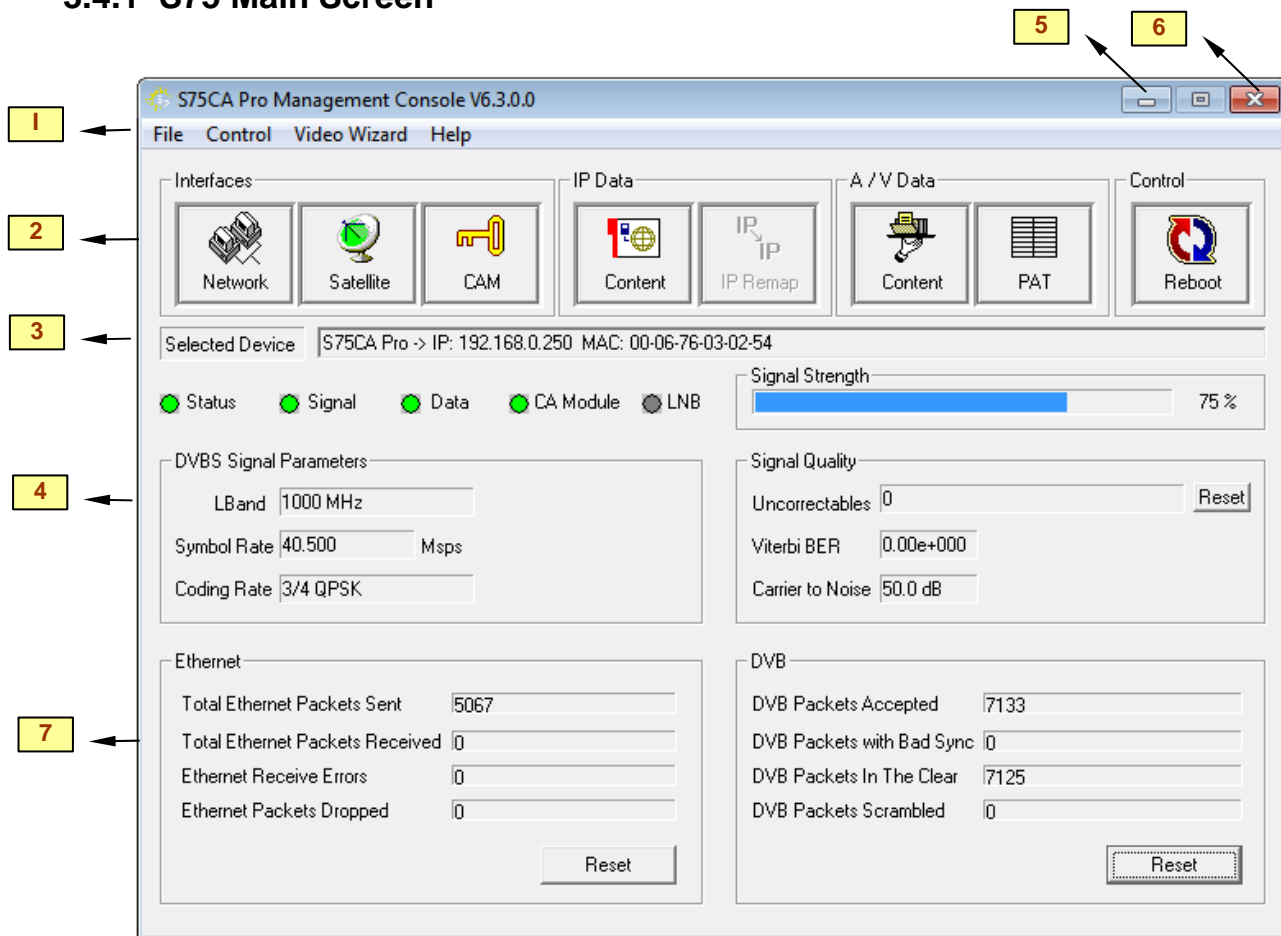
3.4.1 S75 Main Screen

5
6

S75CA Pro Management Console V6.3.0.0

I
File Control Video Wizard Help

2
Interfaces
Network
Satellite
CAM

IP Data
Content
IP Remap

A / V Data
Content
PAT

Control
Reboot

3
Selected Device
S75CA Pro -> IP: 192.168.0.250 MAC: 00-06-76-03-02-54

Status
Signal
Data
CA Module
LNB

Signal Strength
75 %

4
DVBS Signal Parameters
LBand 1000 MHz
Symbol Rate 40.500 Msps
Coding Rate 3/4 QPSK

Signal Quality
Uncorrectables 0 Reset
Viterbi BER 0.00e+000
Carrier to Noise 50.0 dB

7
Ethernet
Total Ethernet Packets Sent 5067
Total Ethernet Packets Received 0
Ethernet Receive Errors 0
Ethernet Packets Dropped 0
Reset

DVB
DVB Packets Accepted 7133
DVB Packets with Bad Sync 0
DVB Packets In The Clear 7125
DVB Packets Scrambled 0
Reset